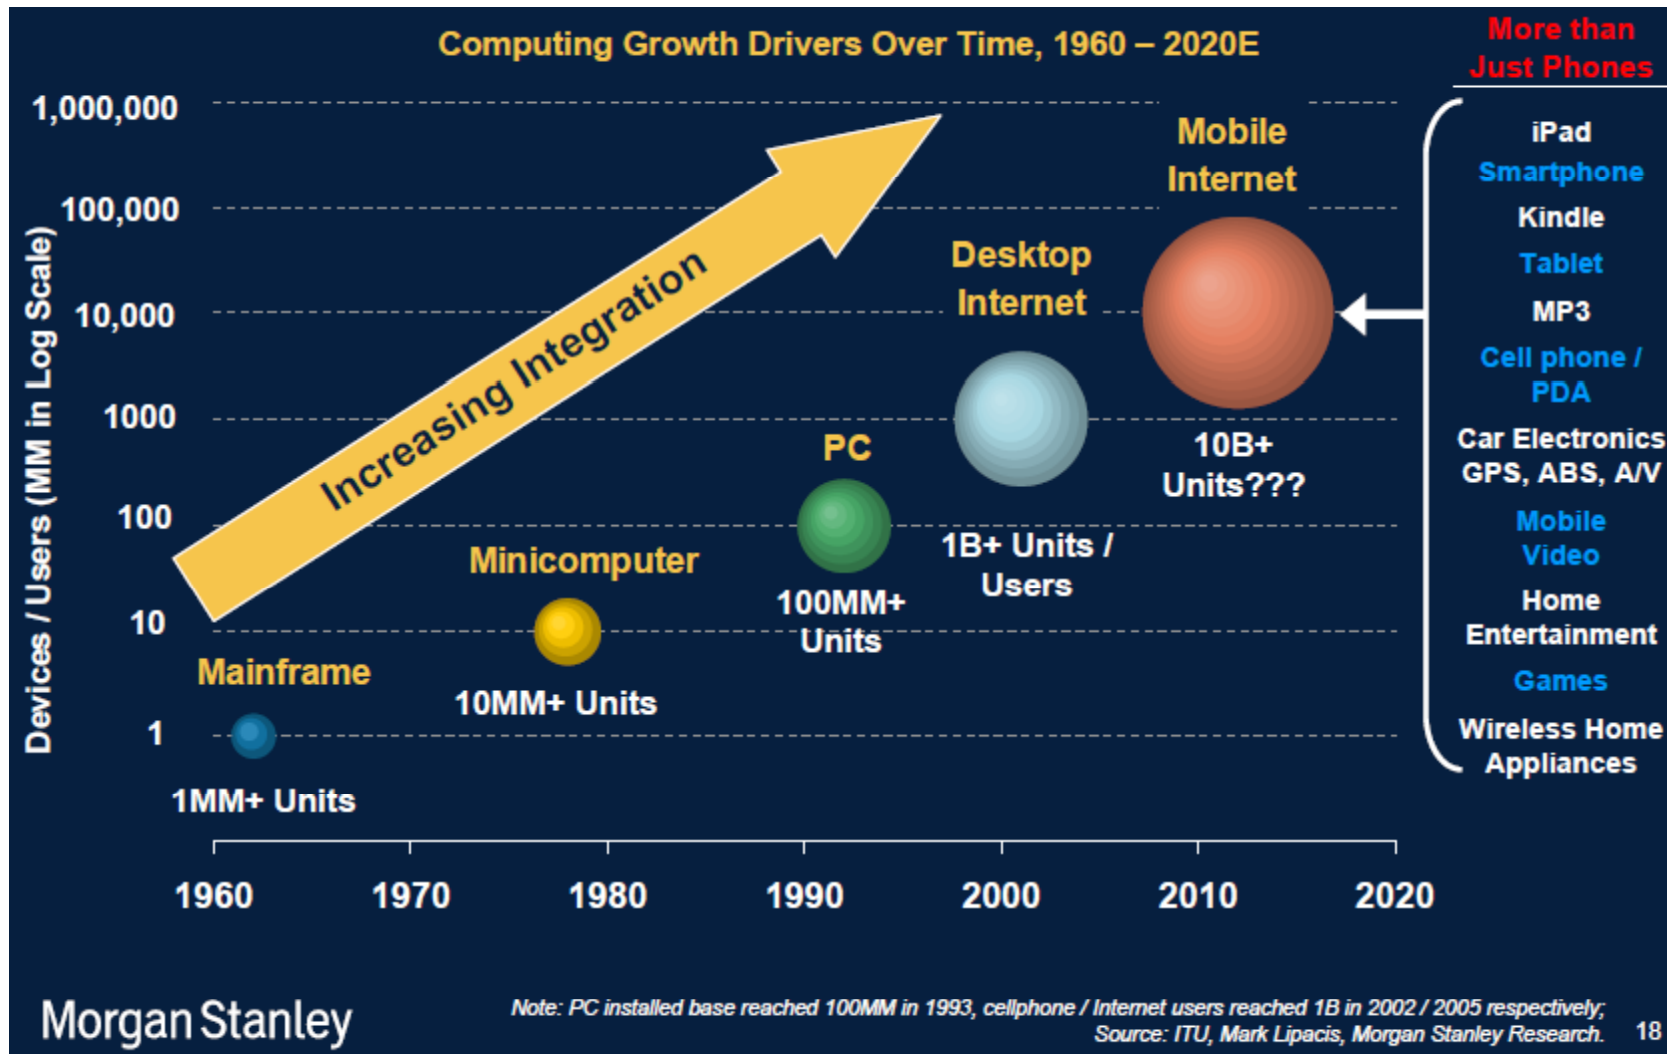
Computing Growth Drivers Over Time, 1960 – 2020E

More than Just Phones

Devices / Users (MM in Log Scale)

1,000,000
100,000
10,000
1000
100
10
1

Increasing Integration

Mobile Internet

Desktop Internet

PC

Minicomputer

Mainframe

1MM+ Units

10MM+ Units

100MM+ Units

1B+ Units / Users

10B+ Units???

iPad
Smartphone
Kindle
Tablet
MP3
Cell phone / PDA
Car Electronics GPS, ABS, A/V
Mobile Video
Home Entertainment
Games
Wireless Home Appliances

1960 1970 1980 1990 2000 2010 2020

Morgan Stanley

Note: PC installed base reached 100MM in 1993, cellphone / Internet users reached 1B in 2002 / 2005 respectively; Source: ITU, Mark Lipacis, Morgan Stanley Research.

18